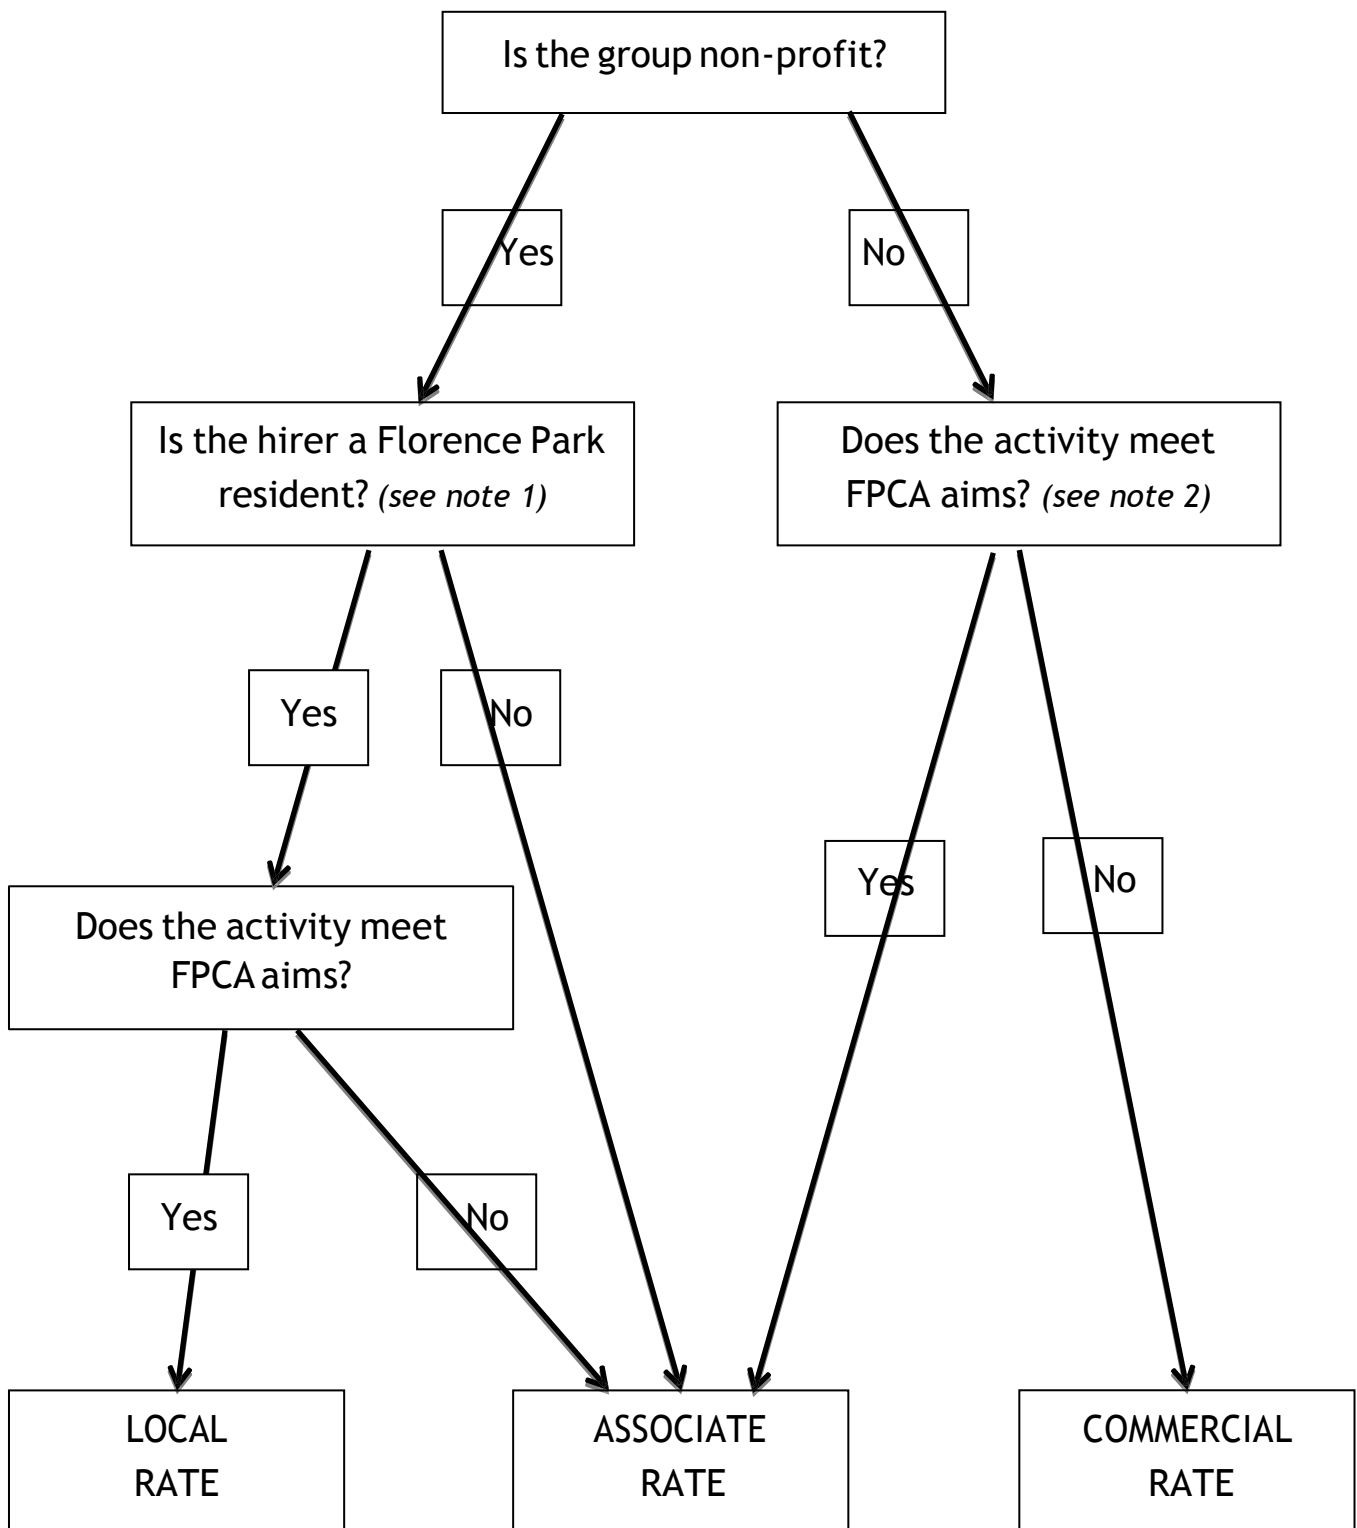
Is the group non-profit?

Yes

No

Is the hirer a Florence Park resident? *(see note 1)*

Does the activity meet FPCA aims? *(see note 2)*

Yes

No

Does the activity meet FPCA aims?

Yes

No

Yes

No

Yes

No

LOCAL RATE

ASSOCIATE RATE

COMMERCIAL RATE